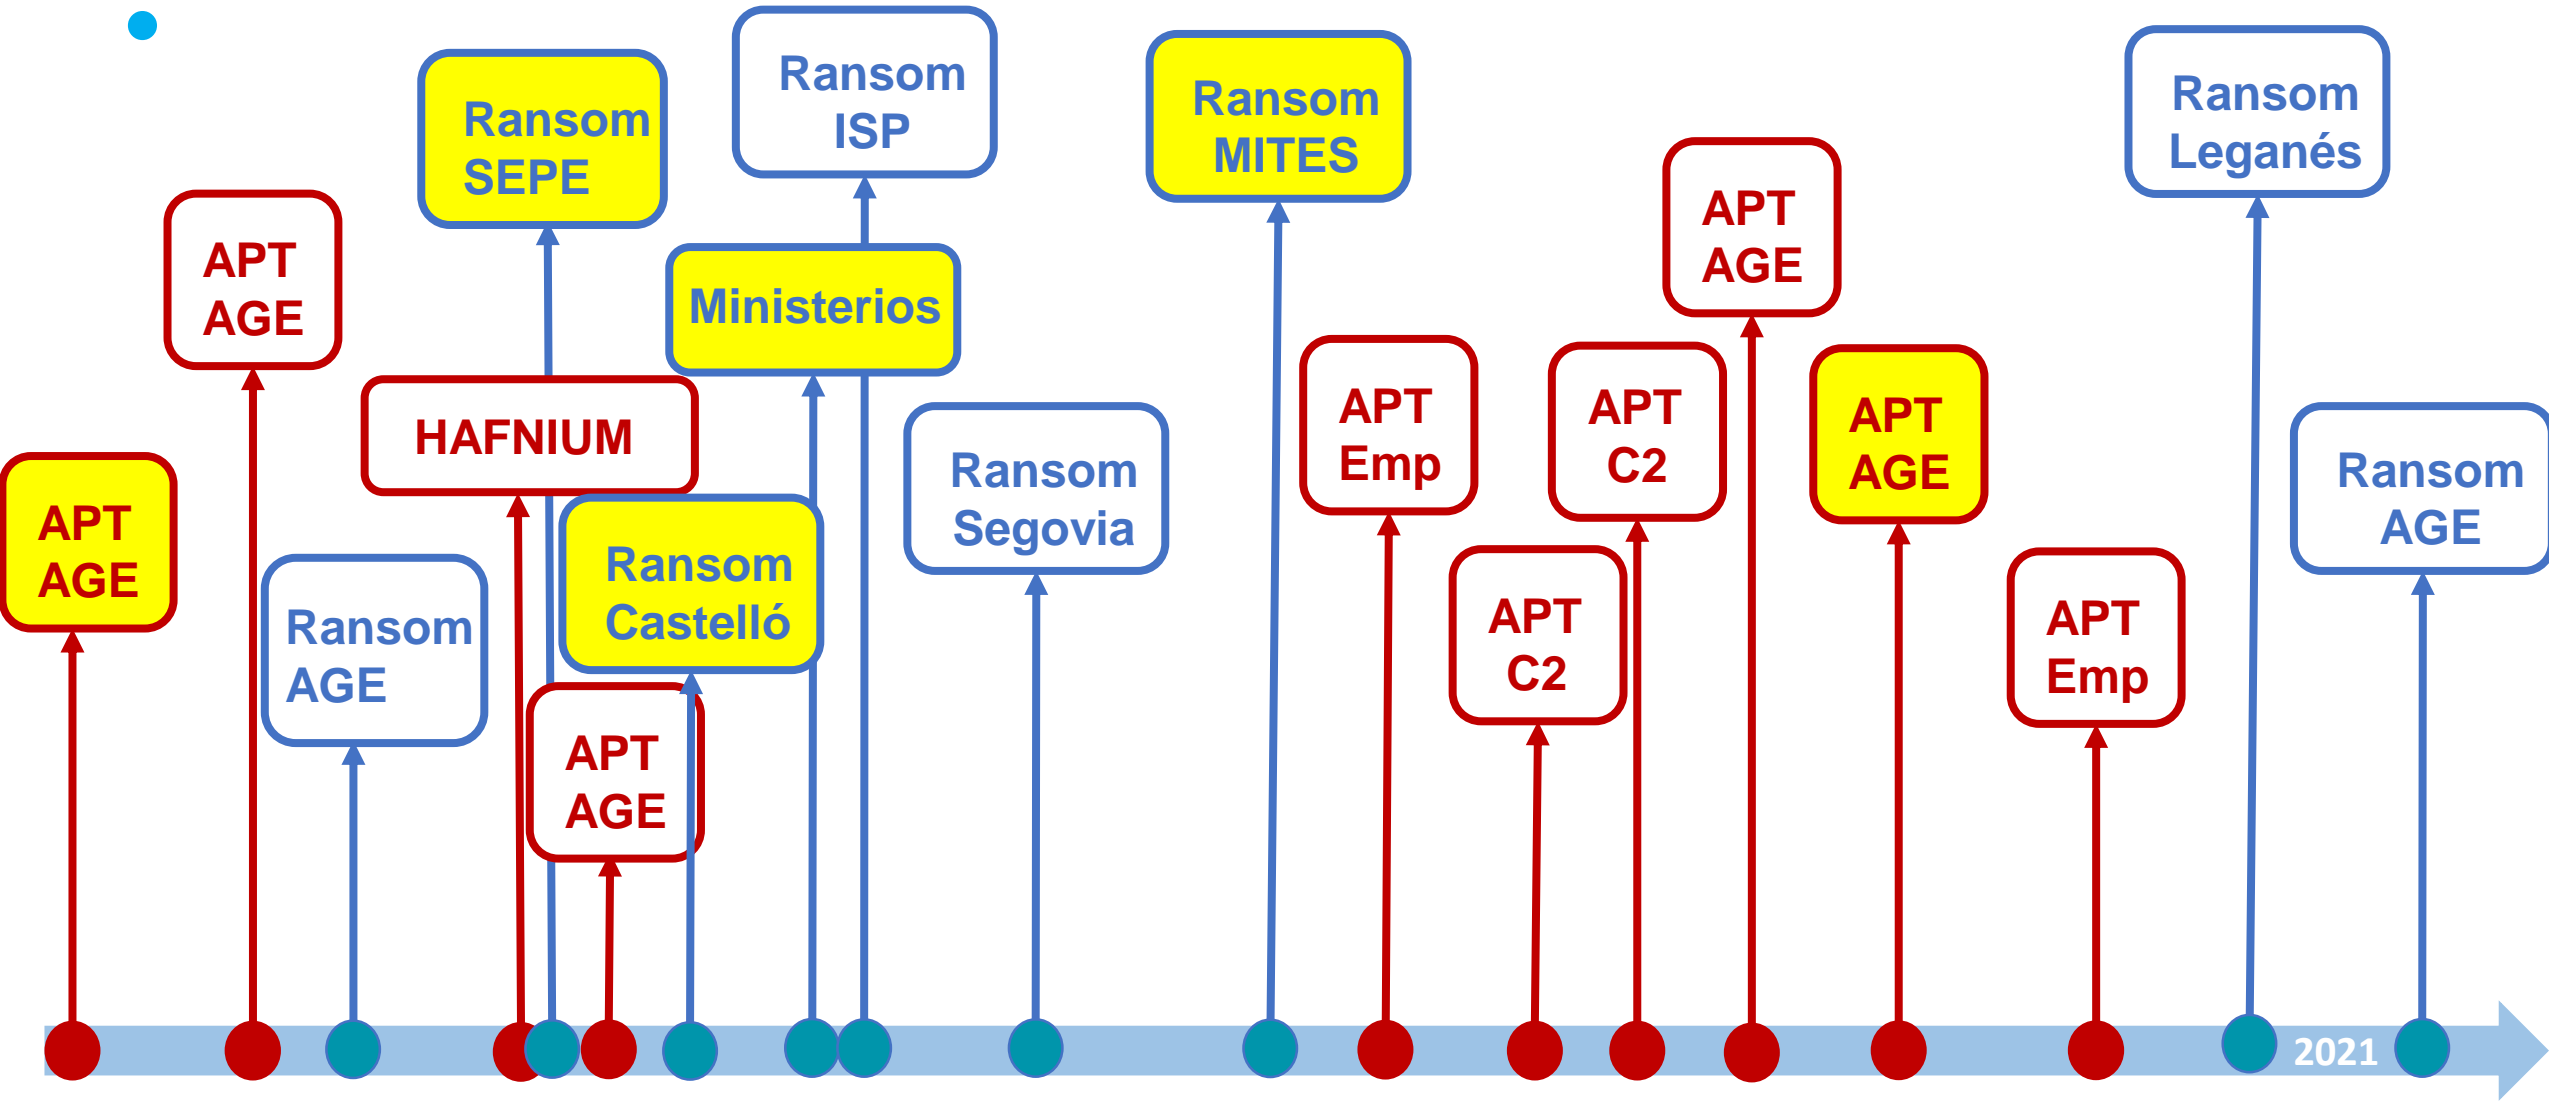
APT AGE

APT AGE

Ransom AGE

HAFNIUM

Ransom SEPE

APT AGE

Ransom Castelló

Ministerios

Ransom ISP

Ransom Segovia

Ransom MITES

APT Emp

APT C2

APT C2

APT AGE

APT AGE

APT Emp

Ransom Leganés

Ransom AGE

2021